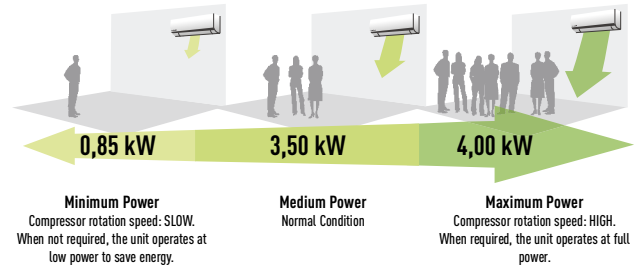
0,85 kW

3,50 kW

4,00 kW

Minimum Power
Compressor rotation speed: SLOW.
When not required, the unit operates at low power to save energy.

Medium Power
Normal Condition

Maximum Power
Compressor rotation speed: HIGH.
When required, the unit operates at full power.